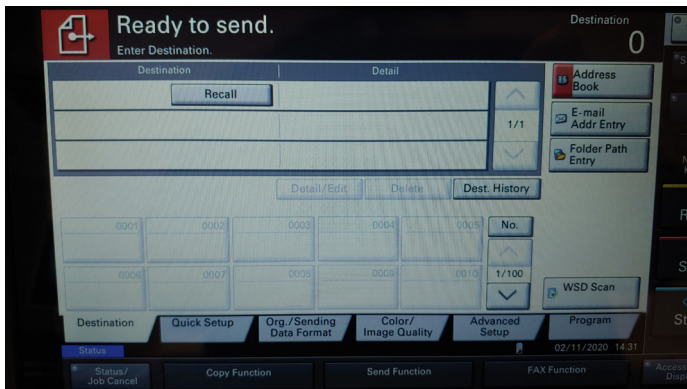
Ready to send.
Enter Destination.

Destination
0

Destination | Detail

Recall

1/1

Address Book

E-mail Addr Entry

Folder Path Entry

Detail/Edit
Delete
Dest. History

0001
0002
0003
0004
0005
No.

0006
0007
0008
0009
0010
1/100

WSD Scan

Destination
Quick Setup
Org./Sending Data Format
Color/ Image Quality
Advanced Setup
Program

Status
02/11/2020 14:31

Status/ Job Cancel
Copy Function
Send Function
FAX Function